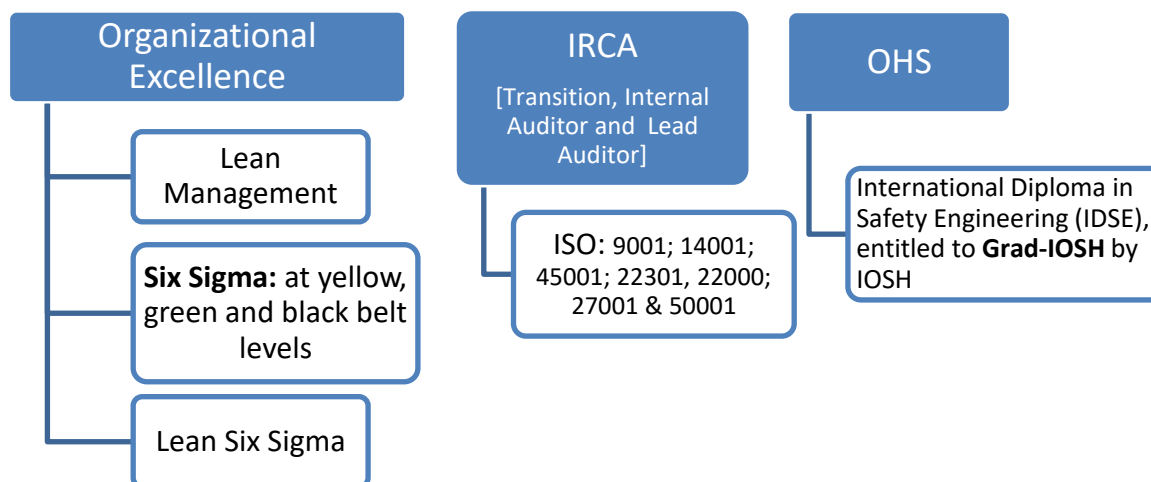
Organizational Excellence

Lean Management

**Six Sigma:** at yellow, green and black belt levels

Lean Six Sigma

IRCA

[Transition, Internal Auditor and Lead Auditor]

ISO: 9001; 14001; 45001; 22301, 22000; 27001 & 50001

OHS

International Diploma in Safety Engineering (IDSE), entitled to **Grad-IOSH** by IOSH